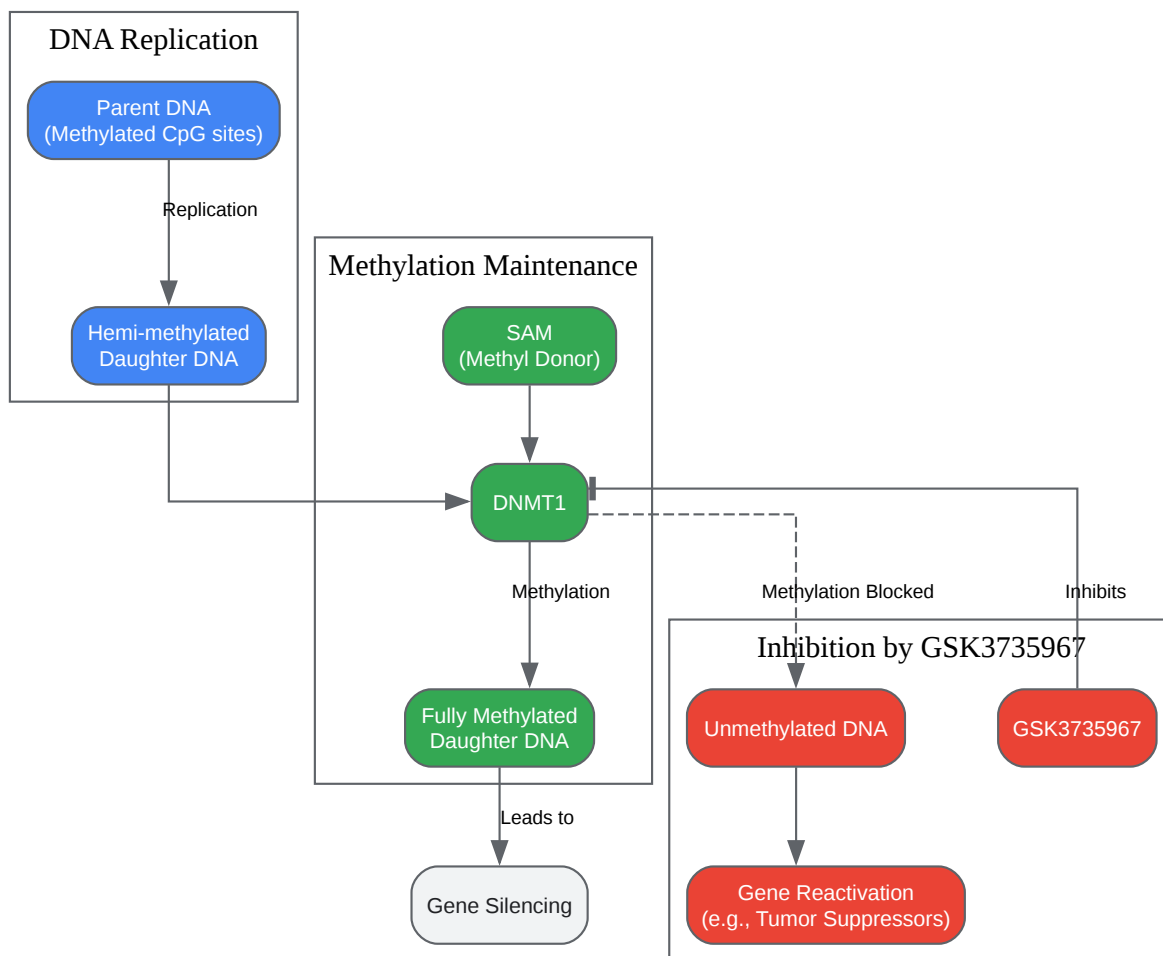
DNA Replication

Parent DNA
(Methylated CpG sites)

Replication

Hemi-methylated
Daughter DNA

Methylation Maintenance

SAM
(Methyl Donor)

DNMT1

Methylation

Fully Methylated
Daughter DNA

Leads to

Gene Silencing

Methylation Blocked

Inhibits

Inhibition by GSK3735967

Unmethylated DNA

GSK3735967

Gene Reactivation
(e.g., Tumor Suppressors)